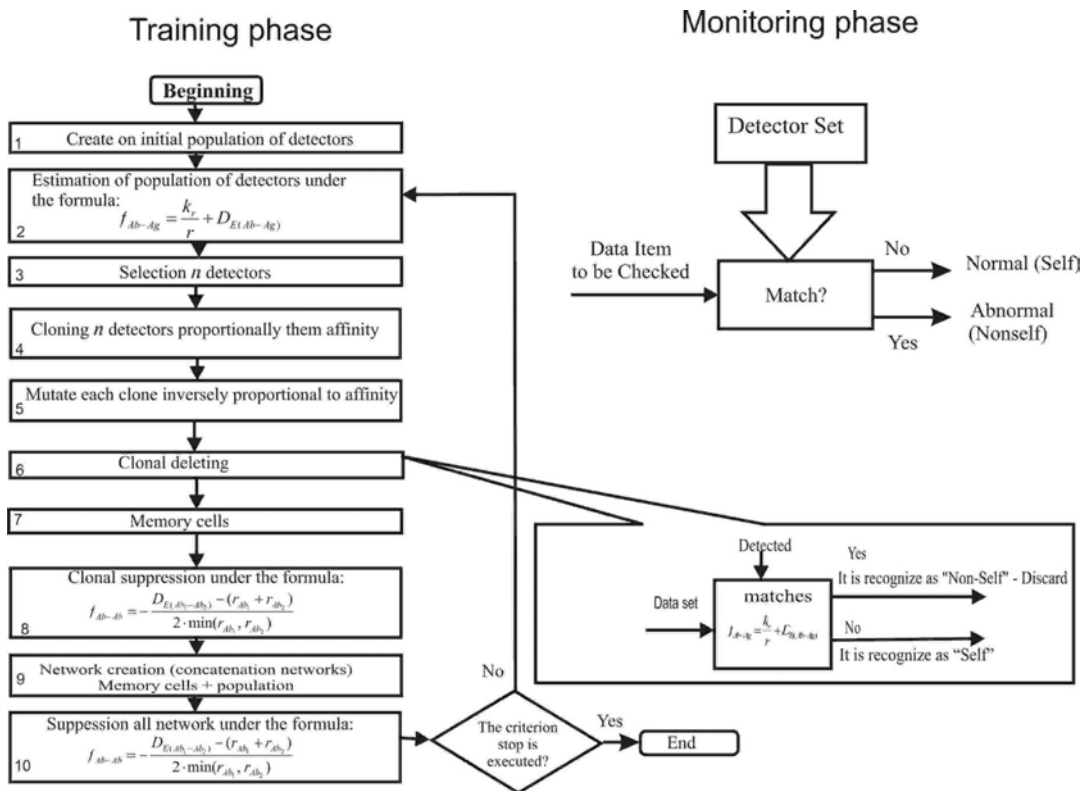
Training phase

Monitoring phase

Beginning

1 Create on initial population of detectors

Estimation of population of detectors under the formula:
$f_{Ab-Ag} = \frac{k_r}{r} + D_{E(Ab-Ag)}$
2

3 Selection $n$ detectors

4 Cloning $n$ detectors proportionally them affinity

5 Mutate each clone inversely proportional to affinity

6 Clonal deleting

7 Memory cells

Clonal suppression under the formula:
$f_{Ab-Ab} = -\frac{D_{E(Ab_1-Ab_2)} - (r_{Ab_1} + r_{Ab_2})}{2 \cdot \min(r_{Ab_1}, r_{Ab_2})}$
8

9 Network creation (concatenation networks) Memory cells + population

Suppession all network under the formula:
$f_{Ab-Ab} = -\frac{D_{E(Ab_1-Ab_2)} - (r_{Ab_1} + r_{Ab_2})}{2 \cdot \min(r_{Ab_1}, r_{Ab_2})}$
10

No

The criterion stop is executed?

Yes

End

Detector Set

Data Item to be Checked

Match?

No

Normal (Self)

Abnormal (Nonself)

Yes

Detected

Yes

It is recognize as "Non-Self" - Discard

Data set

matches

$f_{Ab-Ag} = \frac{k_r}{r} + D_{E(Ab-Ag)}$

No

It is recognize as "Self"